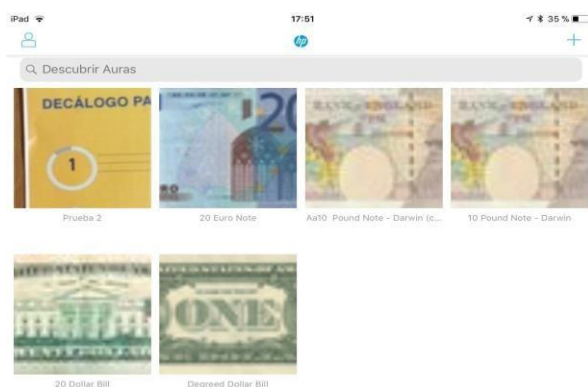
iPad

17:51

35 %

hp

Descubrir Auras

DECÁLOGO PA

1

Prueba 2

20

20 Euro Note

BANK of ENGLAND

Aa10 Pound Note - Darwin (c...

BANK of ENGLAND

10 Pound Note - Darwin

20 Dollar Bill

ONE

Degreed Dollar Bill